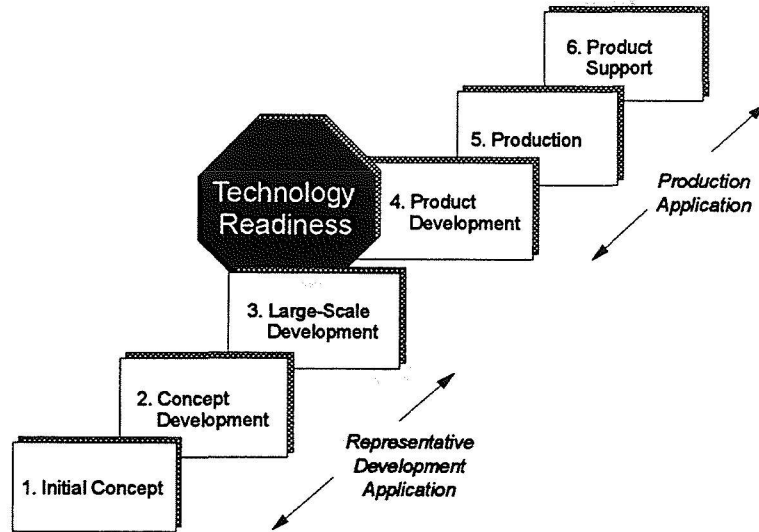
6. Product Support

5. Production

Technology Readiness

4. Product Development

Production Application

3. Large-Scale Development

2. Concept Development

1. Initial Concept

Representative Development Application